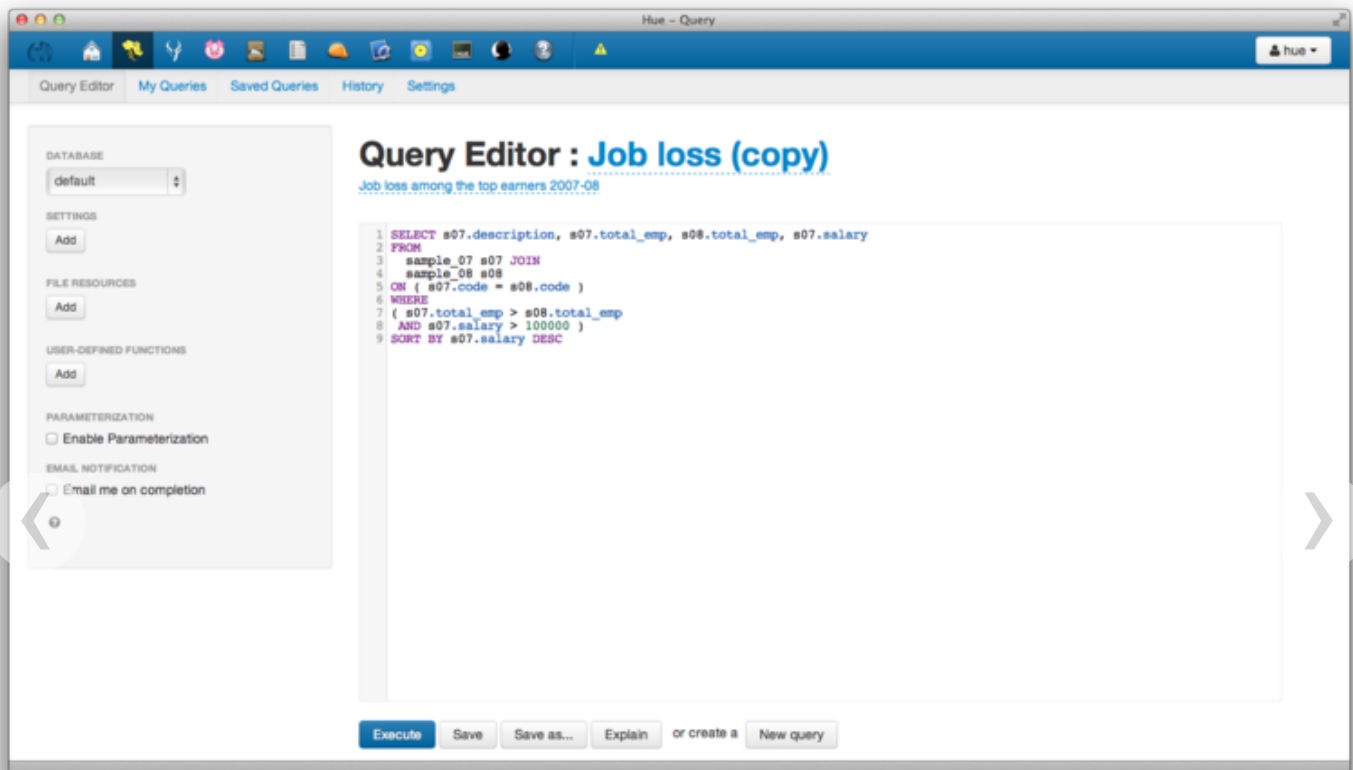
Hue - Query

hue

Query Editor My Queries Saved Queries History Settings

DATABASE
default

SETTINGS
Add

FILE RESOURCES
Add

USER-DEFINED FUNCTIONS
Add

PARAMETERIZATION
Enable Parameterization

EMAIL NOTIFICATION
Email me on completion

Query Editor : Job loss (copy)

Job loss among the top earners 2007-08

1 SELECT s07.description, s07.total_emp, s08.total_emp, s07.salary
2 FROM
3 sample_07 s07 JOIN
4 sample_08 s08
5 ON ( s07.code = s08.code )
6 WHERE
7 ( s07.total_emp > s08.total_emp
8 AND s07.salary > 100000 )
9 SORT BY s07.salary DESC

Execute Save Save as... Explain or create a New query